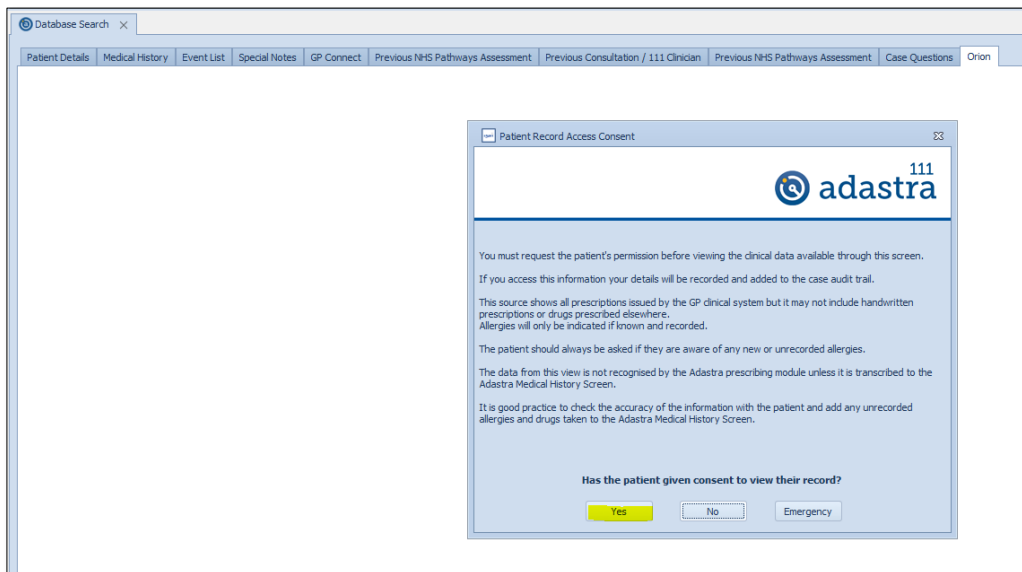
Database Search

Patient Details | Medical History | Event List | Special Notes | GP Connect | Previous NHS Pathways Assessment | Previous Consultation / 111 Clinician | Previous NHS Pathways Assessment | Case Questions | Orion

Patient Record Access Consent

111
adastra

You must request the patient's permission before viewing the clinical data available through this screen.

If you access this information your details will be recorded and added to the case audit trail.

This source shows all prescriptions issued by the GP clinical system but it may not include handwritten prescriptions or drugs prescribed elsewhere.
Allergies will only be indicated if known and recorded.

The patient should always be asked if they are aware of any new or unrecorded allergies.

The data from this view is not recognised by the Adastra prescribing module unless it is transcribed to the Adastra Medical History Screen.

It is good practice to check the accuracy of the information with the patient and add any unrecorded allergies and drugs taken to the Adastra Medical History Screen.

Has the patient given consent to view their record?

Yes | No | Emergency